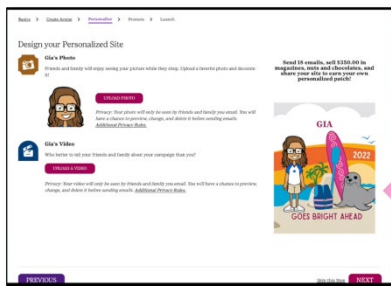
Basics > Create Avatar > Personalize > Protects > Launch

Design your Personalized Site

Gia's Photo

Friends and family will enjoy seeing your picture while they shop. Upload a favorite photo and decorate it!

UPLOAD PHOTO

Privacy: Your photo will only be seen by friends and family you email. You will have a chance to preview, change, and delete it before sending emails. Additional Privacy Rules.

Gia's Video

Who better to tell your friends and family about your campaign than you?

UPLOAD A VIDEO

Privacy: Your video will only be seen by friends and family you email. You will have a chance to preview, change, and delete it before sending emails. Additional Privacy Rules.

Send 18 emails, sell $350.00 in magazines, nuts and chocolates, and share your site to earn your own personalized patch!

GIA

2022

GOES BRIGHT AHEAD

PREVIOUS

Skip this Step

NEXT